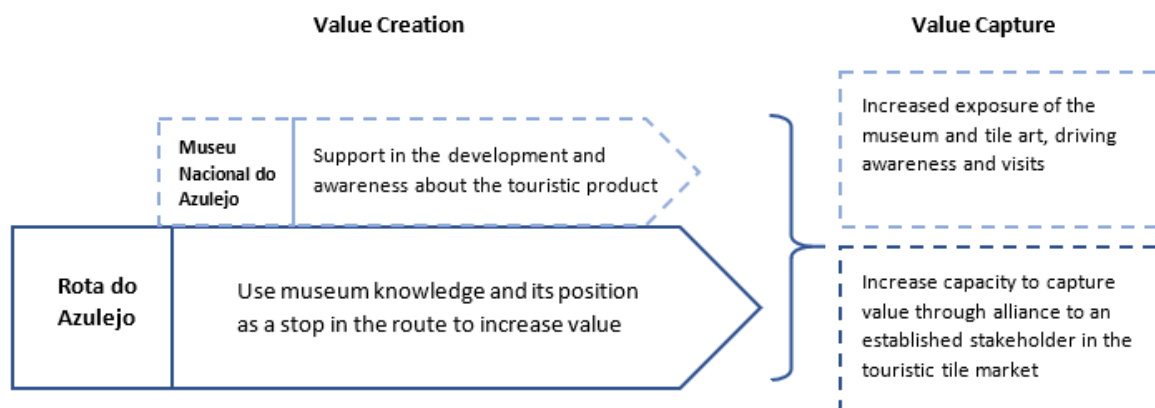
Value Creation

Value Capture

Museu Nacional do Azulejo

Support in the development and awareness about the touristic product

Rota do Azulejo

Use museum knowledge and its position as a stop in the route to increase value

Increased exposure of the museum and tile art, driving awareness and visits

Increase capacity to capture value through alliance to an established stakeholder in the touristic tile market